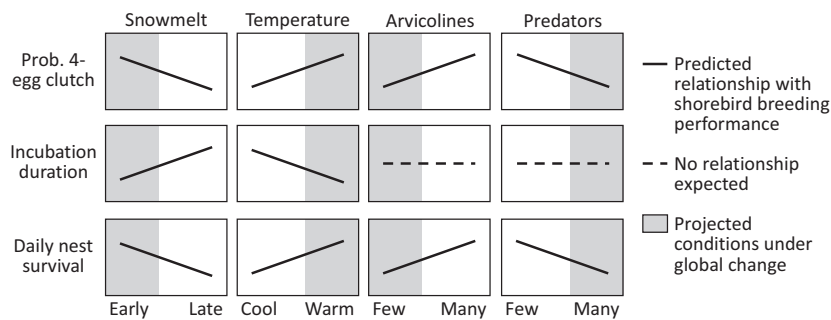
Snowmelt Temperature Arvicolines Predators

Prob. 4-egg clutch

Incubation duration

Daily nest survival

Early Late Cool Warm Few Many Few Many

Predicted relationship with shorebird breeding performance

No relationship expected

Projected conditions under global change